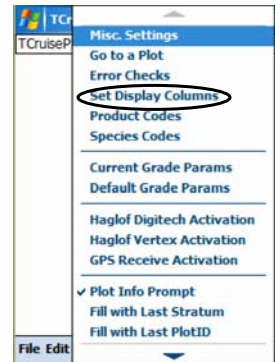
TCr
TCruiseP
Misc. Settings
Go to a Plot
Error Checks
Set Display Columns
Product Codes
Species Codes
Current Grade Params
Default Grade Params
Haglof Digitech Activation
Haglof Vertex Activation
GPS Receive Activation
✓ Plot Info Prompt
Fill with Last Stratum
Fill with Last PlotID
File Edit